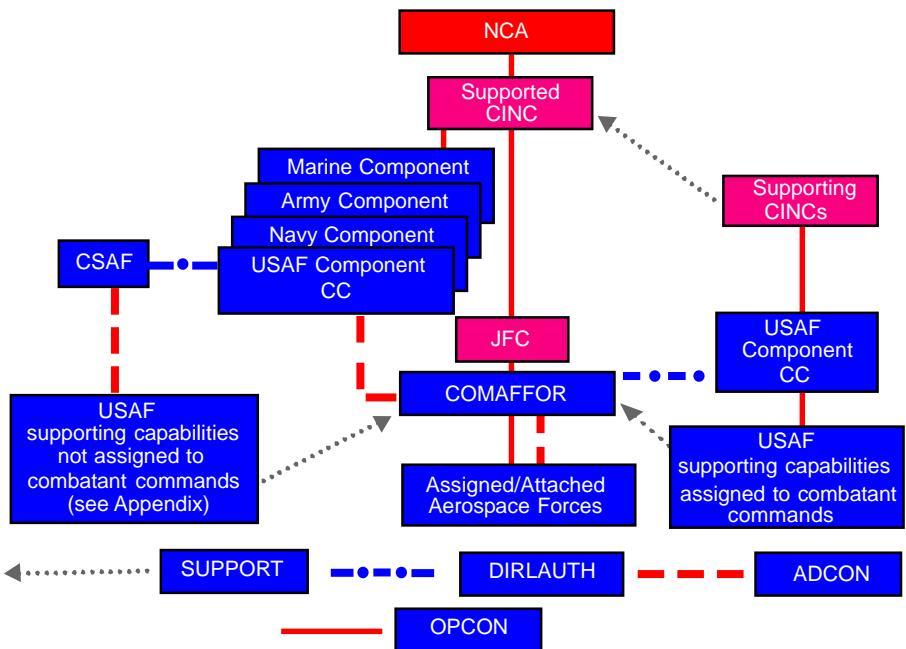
NCA

Supported CINC

Supporting CINCs

Marine Component

Army Component

Navy Component

CSAF

USAF Component CC

JFC

USAF Component CC

COMAFFOR

USAF supporting capabilities not assigned to combatant commands (see Appendix)

Assigned/Attached Aerospace Forces

USAF supporting capabilities assigned to combatant commands

SUPPORT

DIRLAUTH

ADCON

OPCON